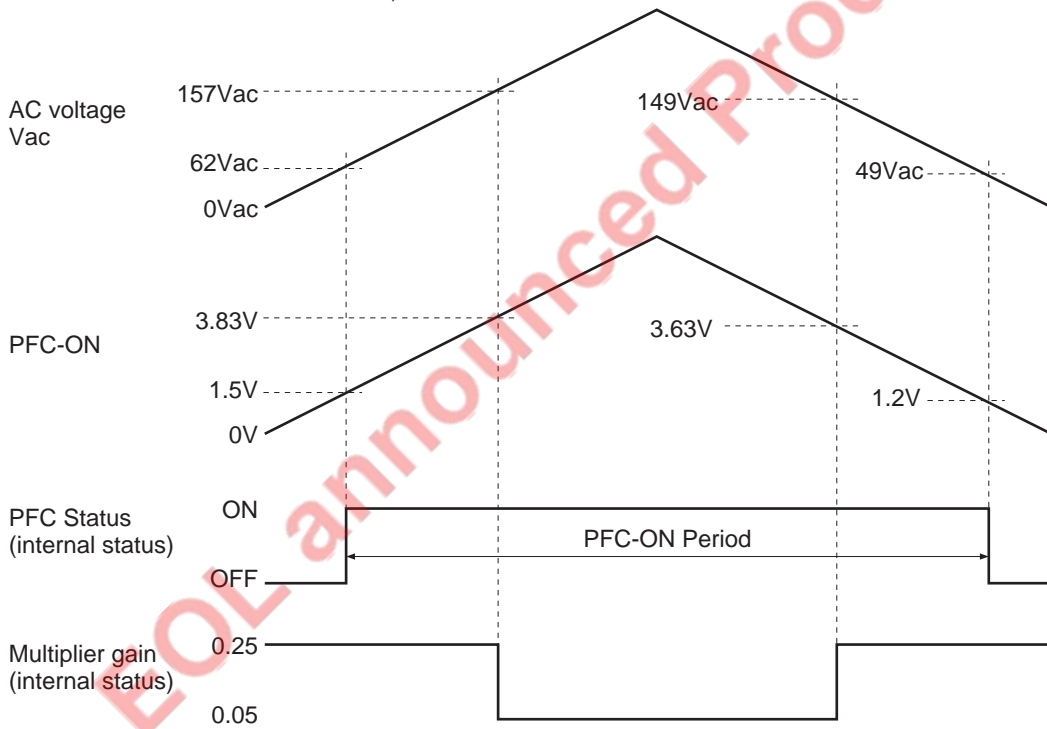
AC voltage
Vac

157Vac
62Vac
0Vac
149Vac
49Vac

PFC-ON

3.83V
1.5V
0V
3.63V
1.2V

PFC Status
(internal status)

ON
OFF
PFC-ON Period

Multiplier gain
(internal status)

0.25
0.05

EOL announced Product